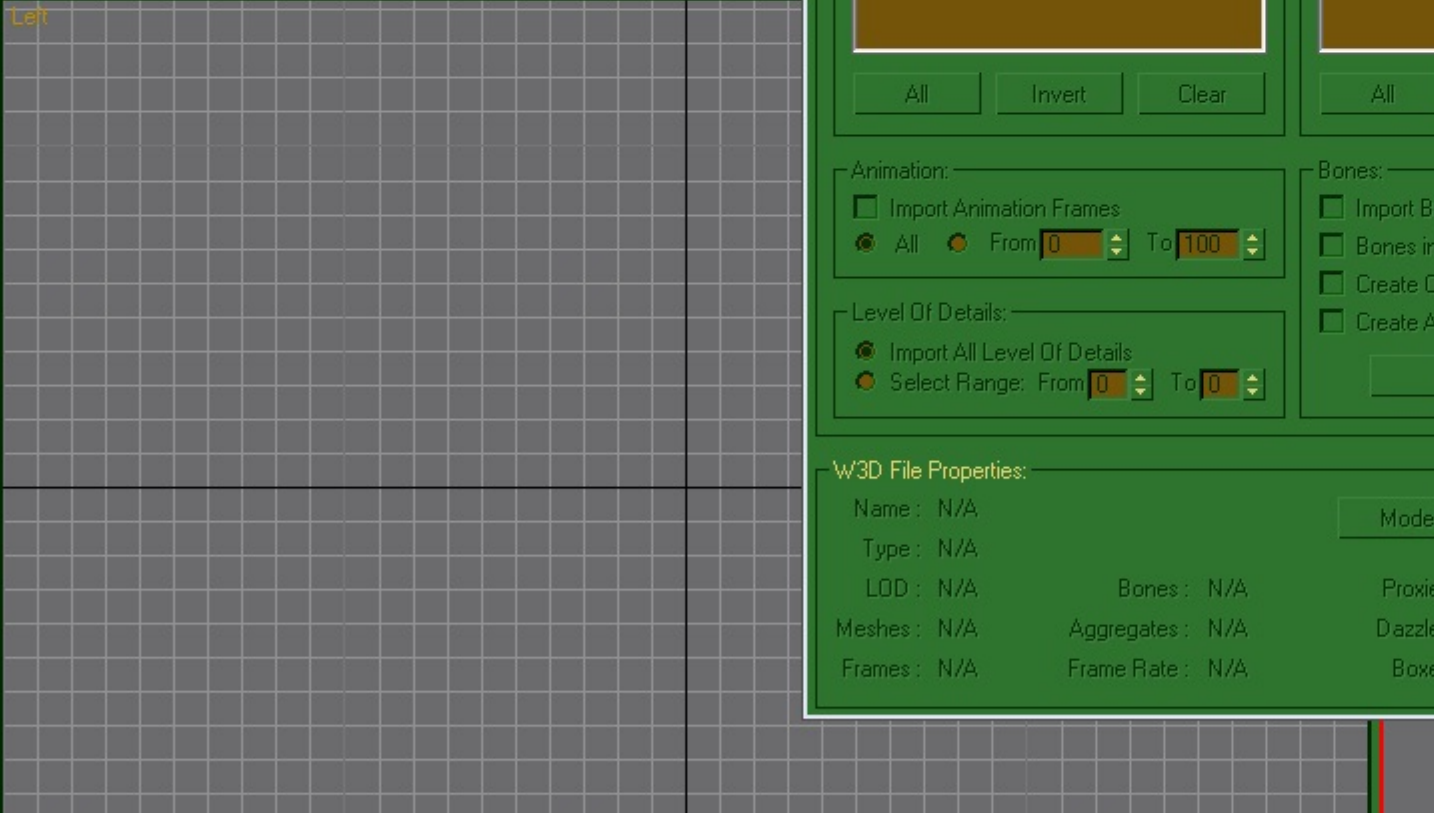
Left

All Invert Clear

All

Animation:
Import Animation Frames
All From 0 To 100

Level Of Details:
Import All Level Of Details
Select Range: From 0 To 0

Bones:
Import B
Bones i
Create
Create A

W3D File Properties:
Name : N/A
Type : N/A
LOD : N/A
Bones : N/A
Meshes : N/A
Aggregates : N/A
Frames : N/A
Frame Rate : N/A

Mode
Proxie
Dazzle
Boxe